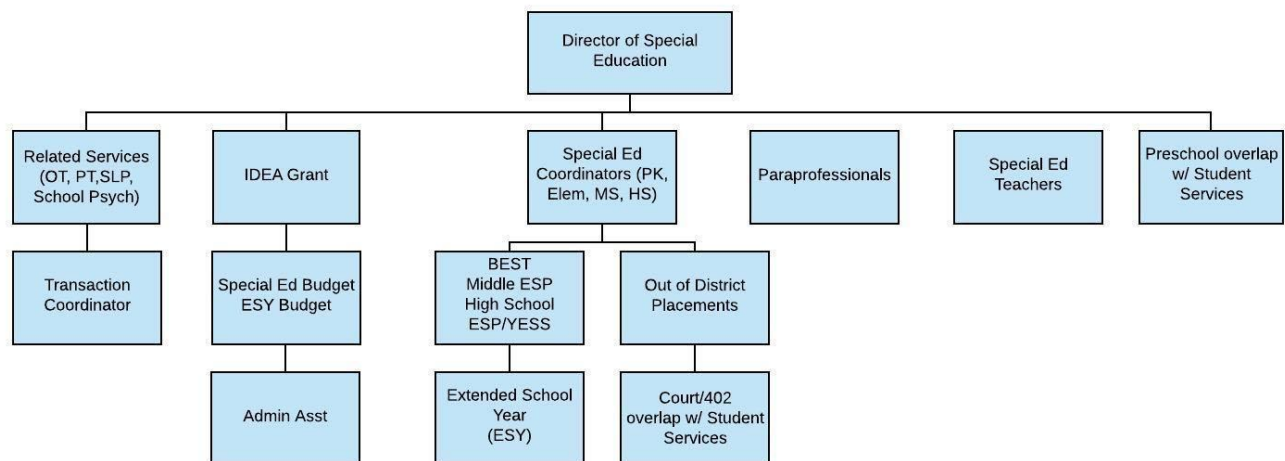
Director of Special Education

Related Services (OT, PT,SLP, School Psych)

IDEA Grant

Special Ed Coordinators (PK, Elem, MS, HS)

Paraprofessionals

Special Ed Teachers

Preschool overlap w/ Student Services

Transaction Coordinator

Special Ed Budget ESY Budget

BEST Middle ESP High School ESP/YESS

Out of District Placements

Admin Asst

Extended School Year (ESY)

Court/402 overlap w/ Student Services